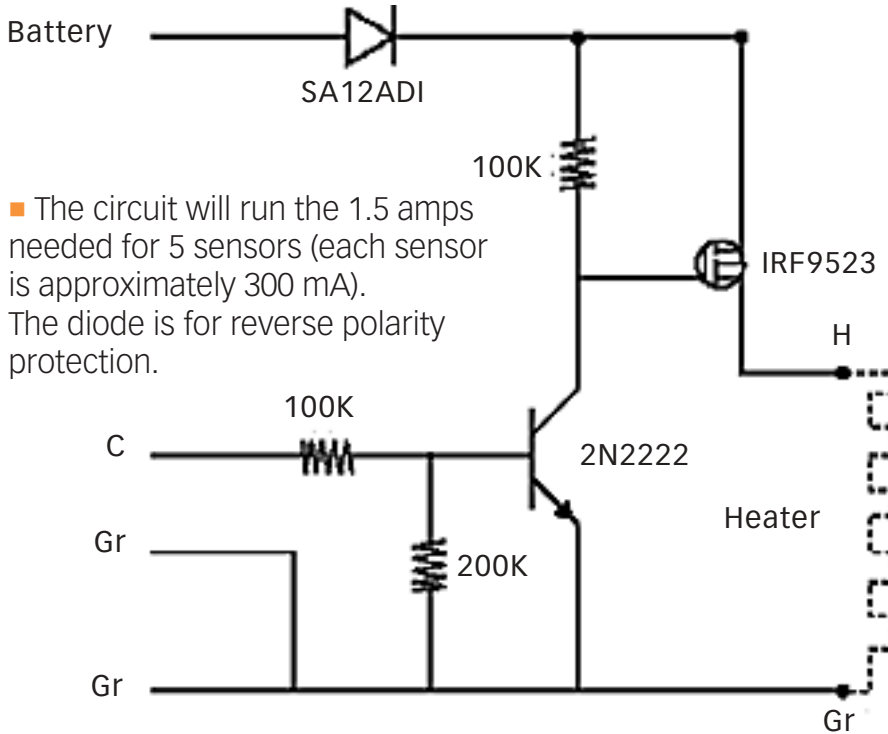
Battery

SA12ADI

100K

The circuit will run the 1.5 amps needed for 5 sensors (each sensor is approximately 300 mA). The diode is for reverse polarity protection.

IRF9523

H

100K

C

2N2222

Heater

Gr

200K

Gr

Gr